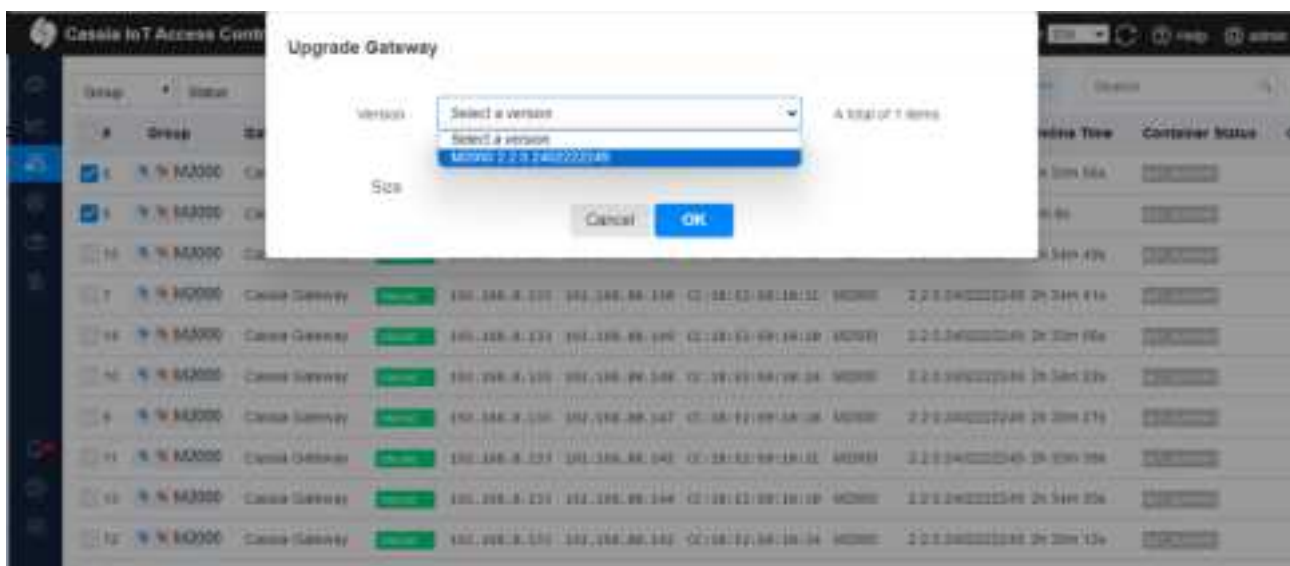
Cassia IoT Access Contr

Upgrade Gateway

Version

Select a version

Select a version

M2000 2.2.0.2402222245

A total of 1 items

Size

Cancel

OK

help admin

Group

Status

Search

#

Group

Online Time

Container Status

M2000

M2000

M2000

M2000

Cassia Gateway

M2000

Cassia Gateway

M2000

Cassia Gateway

M2000

Cassia Gateway

M2000

Cassia Gateway

M2000

Cassia Gateway

M2000

Cassia Gateway

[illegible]